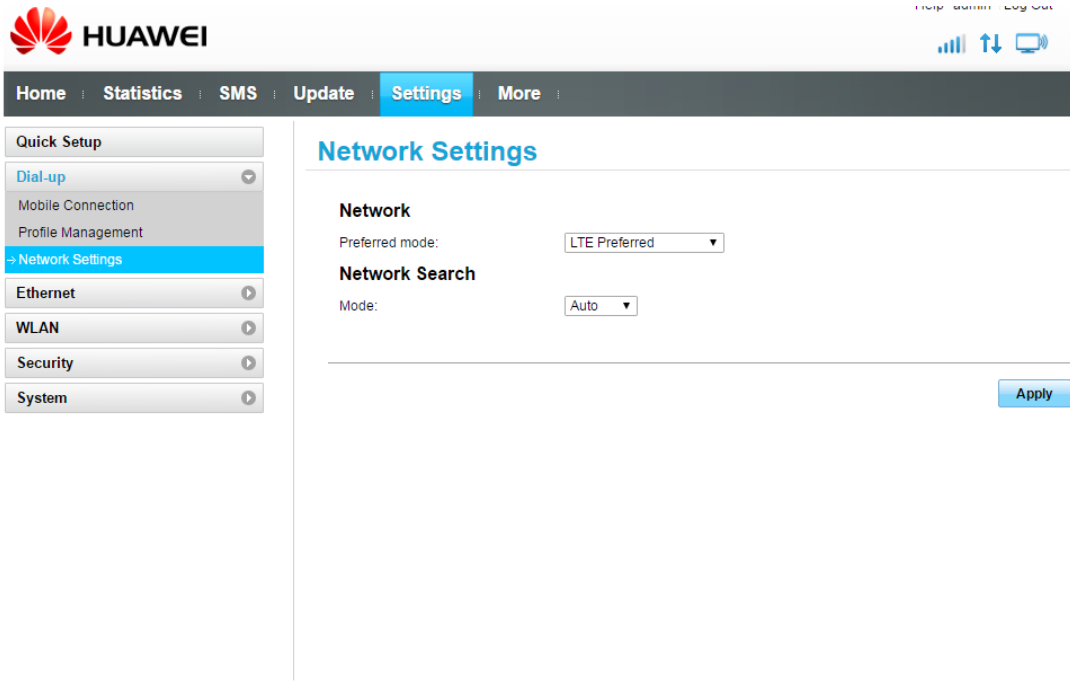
Help admin Log Out

HUAWEI

Home Statistics SMS Update Settings More

Quick Setup
Dial-up
Mobile Connection
Profile Management
→ Network Settings
Ethernet
WLAN
Security
System

Network Settings

Network
Preferred mode: LTE Preferred

Network Search
Mode: Auto

Apply